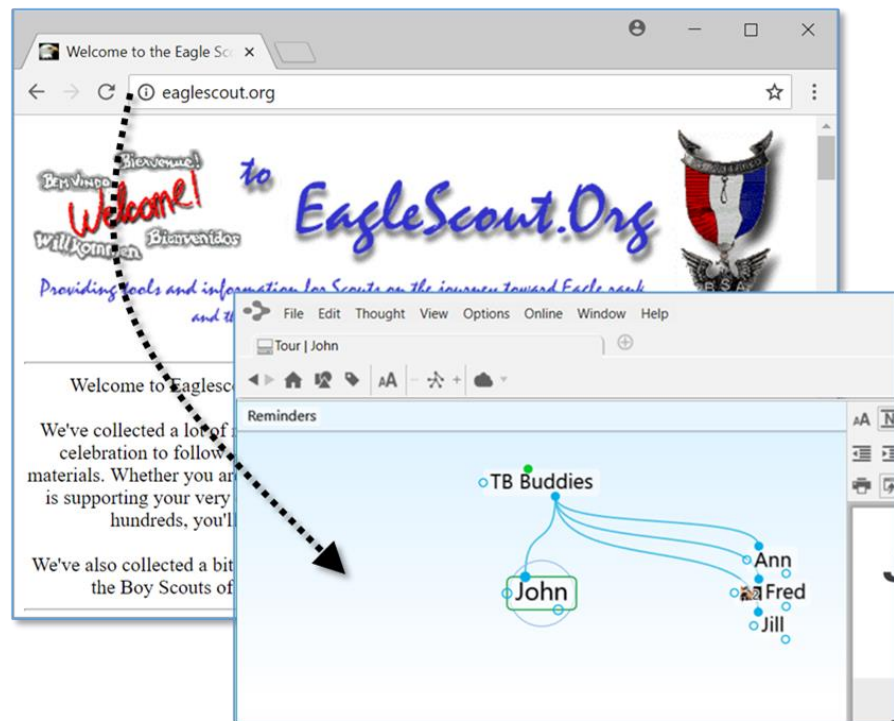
Welcome to the Eagle Sc ×

eaglescout.org

Bienvenue! Bem Vindo Welcome! Willkommen Bienvenidos to EagleScout.Org

Providing tools and information for Scouts on the journey toward Eagle rank and th

Welcome to Eaglesc

We've collected a lot of celebration to follow materials. Whether you ar is supporting your very hundreds, you'l

We've also collected a bit the Boy Scouts of

File Edit Thought View Options Online Window Help

Tour | John

Reminders

TB Buddies

John

Ann

Fred

Jill